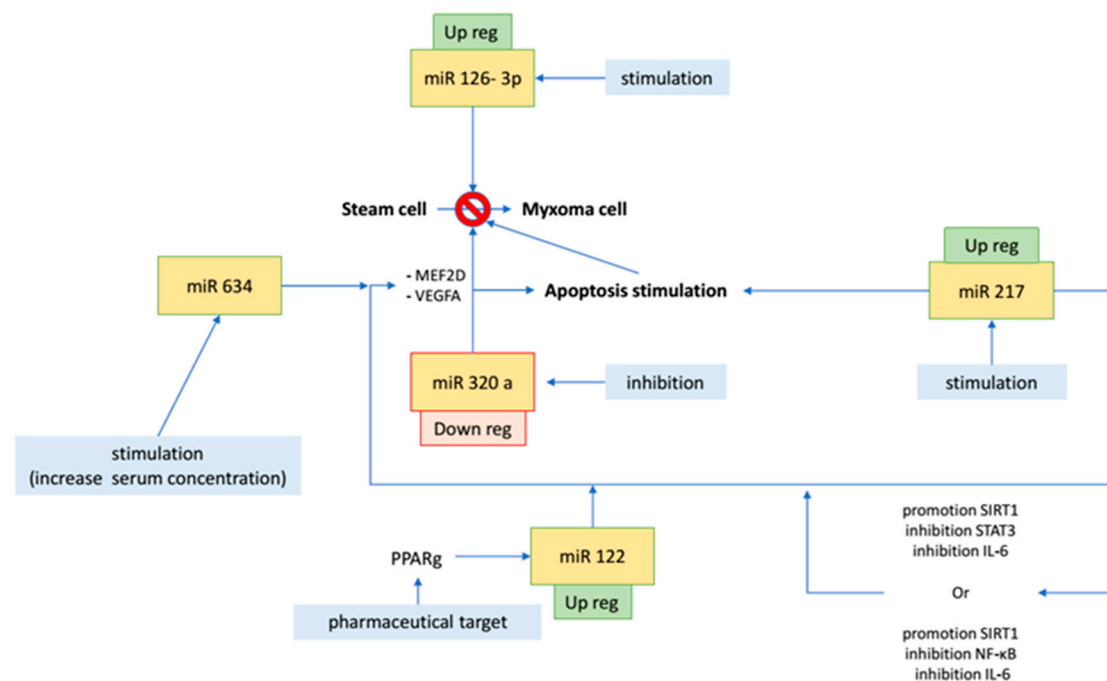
Up reg
miR 126- 3p
stimulation

Steam cell
Myxoma cell

miR 634
- MEF2D
- VEGFA
Apoptosis stimulation

Up reg
miR 217

miR 320 a
inhibition
Down reg

stimulation

stimulation
(increase serum concentration)

promotion SIRT1
inhibition STAT3
inhibition IL-6

PPARg
miR 122
Up reg
pharmaceutical target

Or

promotion SIRT1
inhibition NF-κB
inhibition IL-6